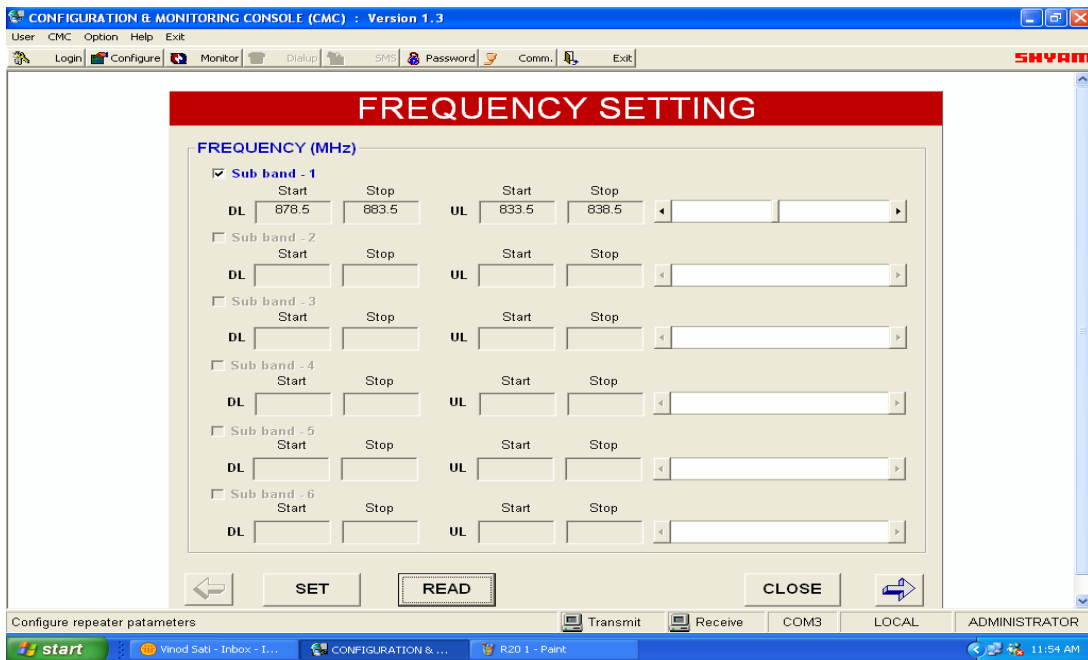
CONFIGURATION & MONITORING CONSOLE (CMC) : Version 1.3

User CMC Option Help Exit

Login Configure Monitor Dialup SMS Password Comm. Exit

SHYAM

FREQUENCY SETTING

FREQUENCY (MHz)

Sub band - 1
DL Start 878.5 Stop 883.5 UL Start 833.5 Stop 838.5

Sub band - 2
DL Start Stop UL Start Stop

Sub band - 3
DL Start Stop UL Start Stop

Sub band - 4
DL Start Stop UL Start Stop

Sub band - 5
DL Start Stop UL Start Stop

Sub band - 6
DL Start Stop UL Start Stop

SET READ CLOSE

Configure repeater patameters Transmit Receive COM3 LOCAL ADMINISTRATOR

start Vinod Sati - Inbox - I... CONFIGURATION & ... R20 1 - Paint 11:54 AM